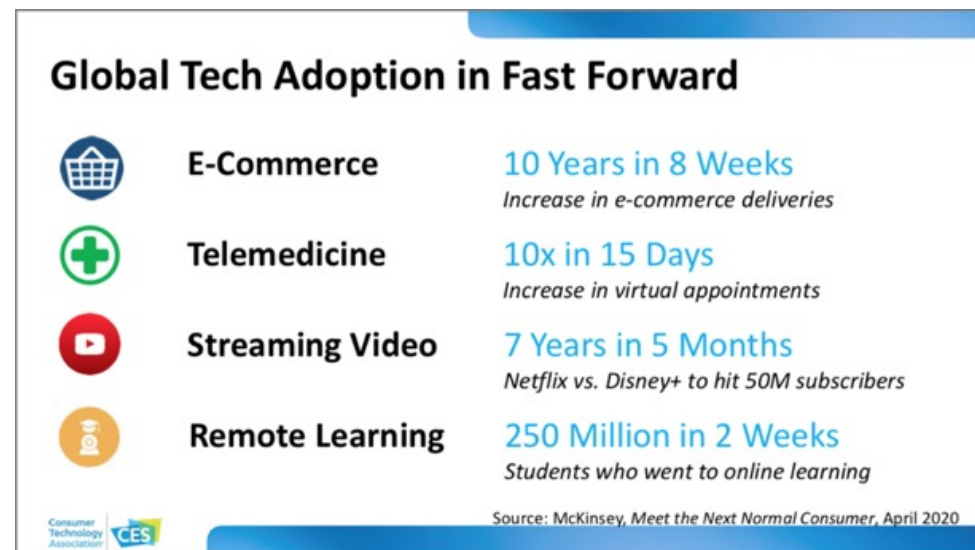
Global Tech Adoption in Fast Forward

E-Commerce
10 Years in 8 Weeks
*Increase in e-commerce deliveries*

Telemedicine
10x in 15 Days
*Increase in virtual appointments*

Streaming Video
7 Years in 5 Months
*Netflix vs. Disney+ to hit 50M subscribers*

Remote Learning
250 Million in 2 Weeks
*Students who went to online learning*

Consumer Technology Association CES

Source: McKinsey, *Meet the Next Normal Consumer*, April 2020